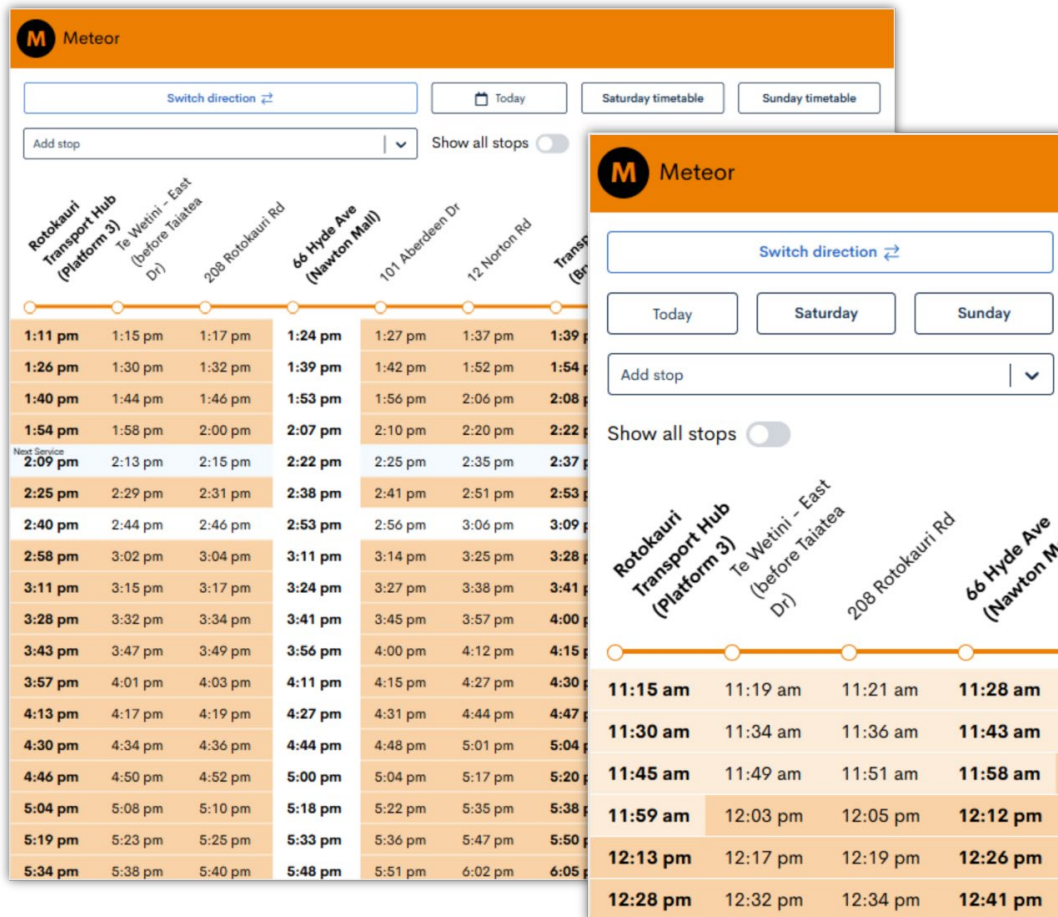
M Meteor

Switch direction ⇄

Today

Saturday timetable

Sunday timetable

Add stop

Show all stops

| Rotokauri Transport Hub (Platform 3) | Te Wetini - East (before Taiatea Dr) | 208 Rotokauri Rd | 66 Hyde Ave (Nawton Mall) | 101 Aberdeen Dr | 12 Norton Rd | Transp (Br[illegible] |
|---|---|---|---|---|---|---|
| 1:11 pm | 1:15 pm | 1:17 pm | 1:24 pm | 1:27 pm | 1:37 pm | 1:39 p |
| 1:26 pm | 1:30 pm | 1:32 pm | 1:39 pm | 1:42 pm | 1:52 pm | 1:54 p |
| 1:40 pm | 1:44 pm | 1:46 pm | 1:53 pm | 1:56 pm | 2:06 pm | 2:08 p |
| 1:54 pm | 1:58 pm | 2:00 pm | 2:07 pm | 2:10 pm | 2:20 pm | 2:22 p |
| Next Service 2:09 pm | 2:13 pm | 2:15 pm | 2:22 pm | 2:25 pm | 2:35 pm | 2:37 p |
| 2:25 pm | 2:29 pm | 2:31 pm | 2:38 pm | 2:41 pm | 2:51 pm | 2:53 p |
| 2:40 pm | 2:44 pm | 2:46 pm | 2:53 pm | 2:56 pm | 3:06 pm | 3:09 p |
| 2:58 pm | 3:02 pm | 3:04 pm | 3:11 pm | 3:14 pm | 3:25 pm | 3:28 p |
| 3:11 pm | 3:15 pm | 3:17 pm | 3:24 pm | 3:27 pm | 3:38 pm | 3:41 p |
| 3:28 pm | 3:32 pm | 3:34 pm | 3:41 pm | 3:45 pm | 3:57 pm | 4:00 p |
| 3:43 pm | 3:47 pm | 3:49 pm | 3:56 pm | 4:00 pm | 4:12 pm | 4:15 p |
| 3:57 pm | 4:01 pm | 4:03 pm | 4:11 pm | 4:15 pm | 4:27 pm | 4:30 p |
| 4:13 pm | 4:17 pm | 4:19 pm | 4:27 pm | 4:31 pm | 4:44 pm | 4:47 p |
| 4:30 pm | 4:34 pm | 4:36 pm | 4:44 pm | 4:48 pm | 5:01 pm | 5:04 p |
| 4:46 pm | 4:50 pm | 4:52 pm | 5:00 pm | 5:04 pm | 5:17 pm | 5:20 p |
| 5:04 pm | 5:08 pm | 5:10 pm | 5:18 pm | 5:22 pm | 5:35 pm | 5:38 p |
| 5:19 pm | 5:23 pm | 5:25 pm | 5:33 pm | 5:36 pm | 5:47 pm | 5:50 p |
| 5:34 pm | 5:38 pm | 5:40 pm | 5:48 pm | 5:51 pm | 6:02 pm | 6:05 p |

M Meteor

Switch direction ⇄

Today

Saturday

Sunday

Add stop

Show all stops

| Rotokauri Transport Hub (Platform 3) | Te Wetini - East (before Taiatea Dr) | 208 Rotokauri Rd | 66 Hyde Ave (Nawton M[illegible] |
|---|---|---|---|
| 11:15 am | 11:19 am | 11:21 am | 11:28 am |
| 11:30 am | 11:34 am | 11:36 am | 11:43 am |
| 11:45 am | 11:49 am | 11:51 am | 11:58 am |
| 11:59 am | 12:03 pm | 12:05 pm | 12:12 pm |
| 12:13 pm | 12:17 pm | 12:19 pm | 12:26 pm |
| 12:28 pm | 12:32 pm | 12:34 pm | 12:41 pm |